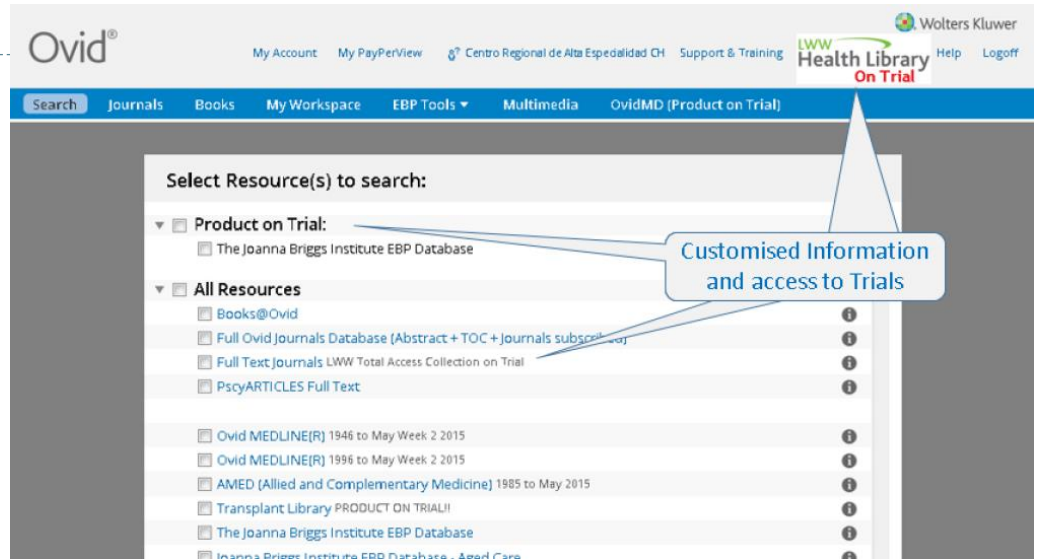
Wolters Kluwer

Ovid®

My Account My PayPerView Centro Regional de Alta Espedalidad CH Support & Training

LWW Health Library On Trial

Help Logoff

Search Journals Books My Workspace EBP Tools ▾ Multimedia OvidMD (Product on Trial)

Select Resource(s) to search:

Product on Trial:

The Joanna Briggs Institute EBP Database

Customised Information and access to Trials

All Resources

Books@Ovid

Full Ovid Journals Database (Abstract + TOC + Journals subscr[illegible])

Full Text Journals LWW Total Access Collection on Trial

PscyARTICLES Full Text

Ovid MEDLINE(R) 1946 to May Week 2 2015

Ovid MEDLINE(R) 1996 to May Week 2 2015

AMED (Allied and Complementary Medicine) 1985 to May 2015

Transplant Library PRODUCT ON TRIAL!!

The Joanna Briggs Institute EBP Database

Joanna Briggs Institute EBP Database - Aged Care